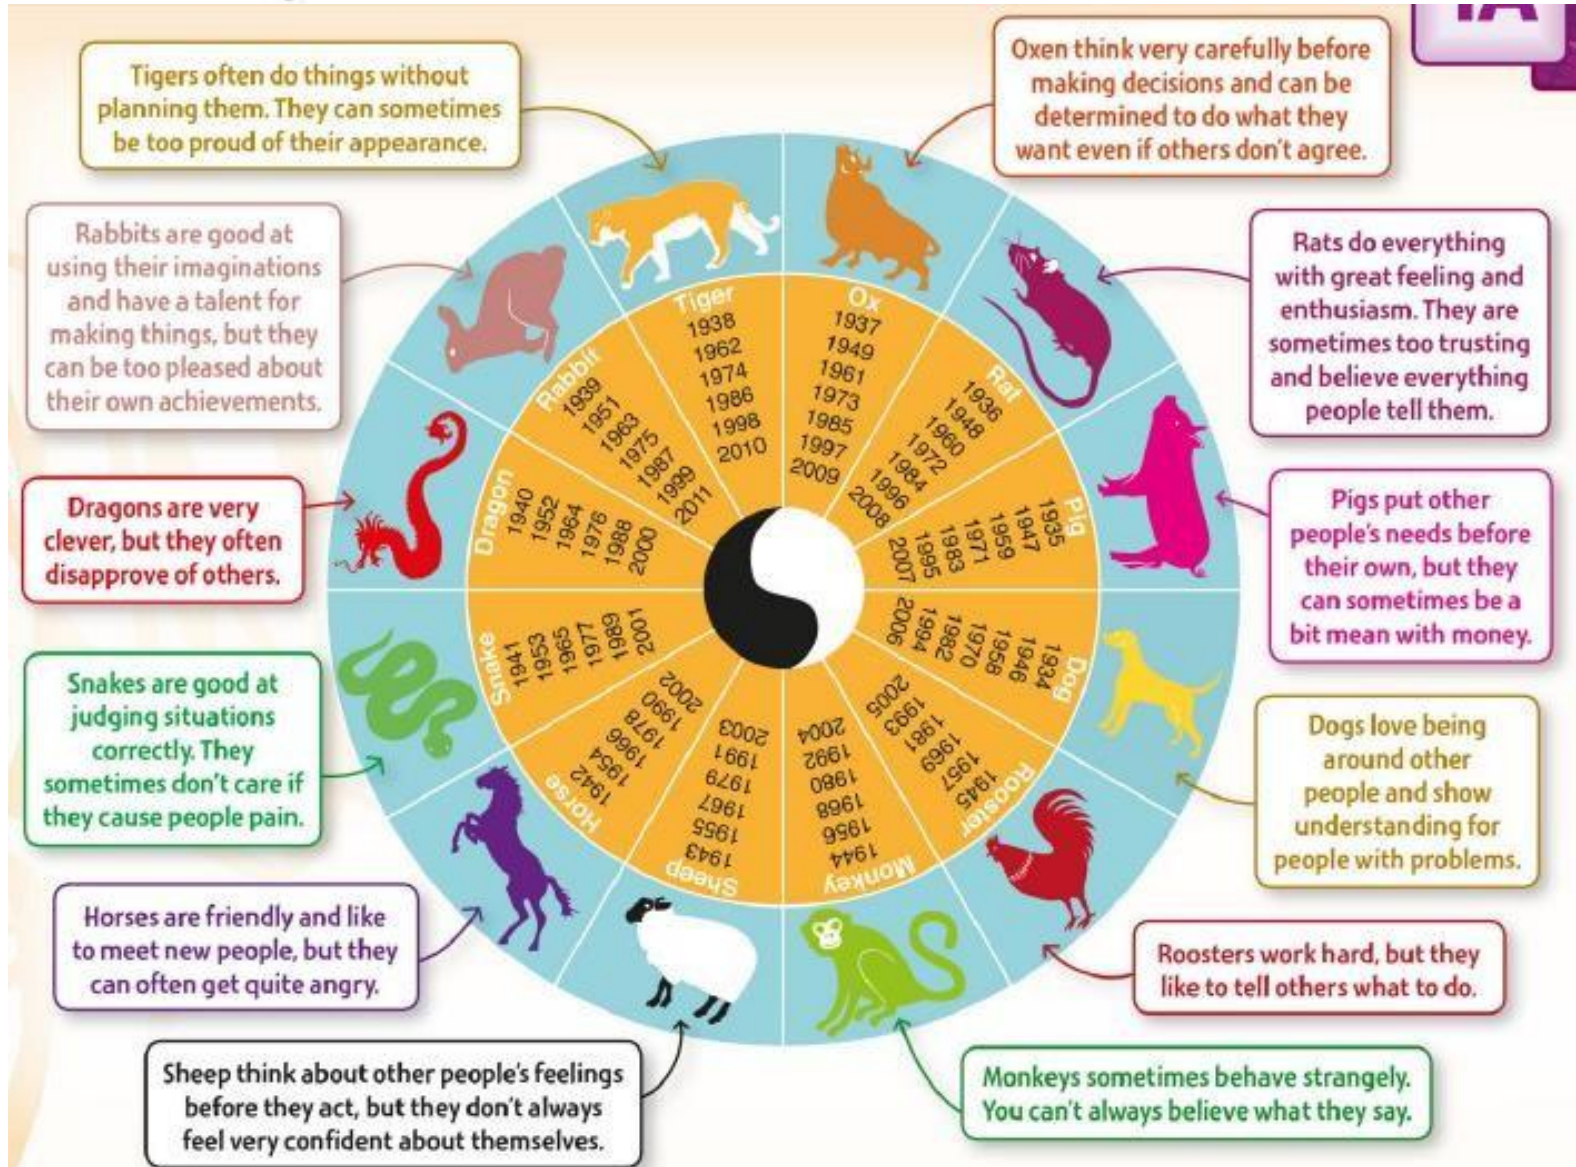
1A

Tigers often do things without planning them. They can sometimes be too proud of their appearance.

Oxen think very carefully before making decisions and can be determined to do what they want even if others don't agree.

Rabbits are good at using their imaginations and have a talent for making things, but they can be too pleased about their own achievements.

Rats do everything with great feeling and enthusiasm. They are sometimes too trusting and believe everything people tell them.

Dragons are very clever, but they often disapprove of others.

Pigs put other people's needs before their own, but they can sometimes be a bit mean with money.

Snakes are good at judging situations correctly. They sometimes don't care if they cause people pain.

Dogs love being around other people and show understanding for people with problems.

Horses are friendly and like to meet new people, but they can often get quite angry.

Roosters work hard, but they like to tell others what to do.

Sheep think about other people's feelings before they act, but they don't always feel very confident about themselves.

Monkeys sometimes behave strangely. You can't always believe what they say.

Tiger 1938 1962 1974 1986 1998 2010

Ox 1937 1949 1961 1973 1985 1997 2009

Rat 1936 1948 1960 1972 1984 1996 2008

Pig 1935 1947 1959 1971 1983 1995 2007

Dog 1934 1946 1958 1970 1982 1994 2006

Rooster 1945 1957 1969 1981 1993 2005

Monkey 1944 1956 1968 1980 1992 2004

Sheep 1943 1955 1967 1979 1991 2003

Horse 1942 1954 1966 1978 1990 2002

Snake 1941 1953 1965 1977 1989 2001

Dragon 1940 1952 1964 1976 1988 2000

Rabbit 1939 1951 1963 1975 1987 1999 2011